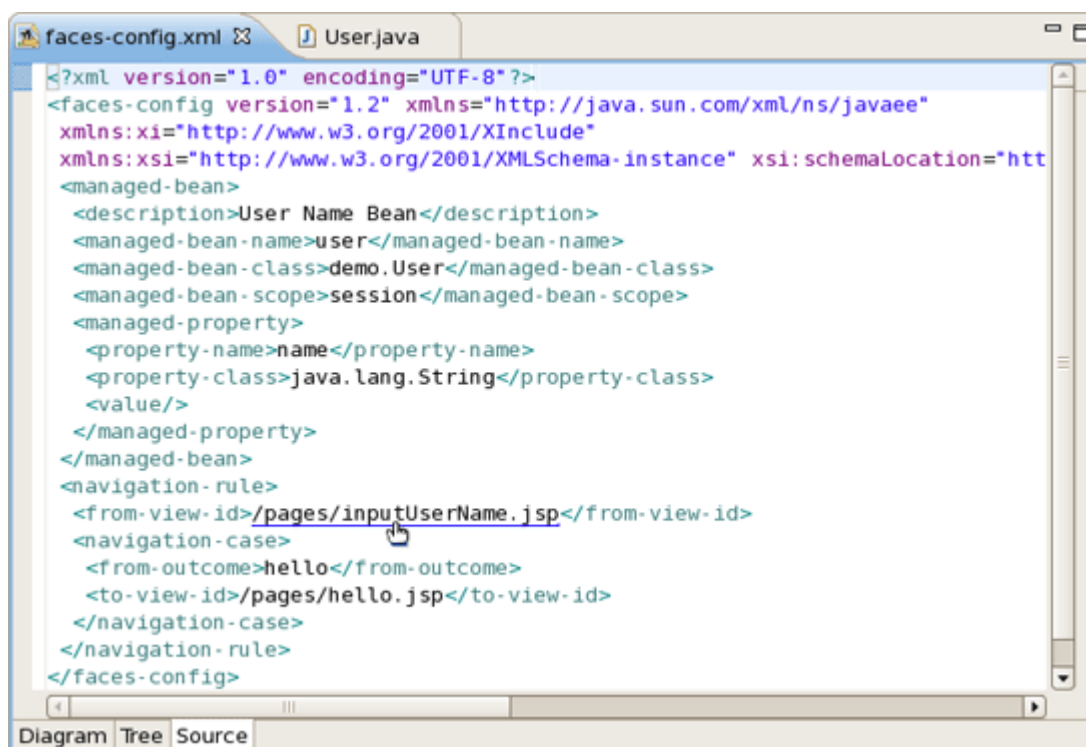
faces-config.xml ☒ User.java

<?xml version="1.0" encoding="UTF-8"?>
<faces-config version="1.2" xmlns="http://java.sun.com/xml/ns/javaee"
 xmlns:xi="http://www.w3.org/2001/XInclude"
 xmlns:xsi="http://www.w3.org/2001/XMLSchema-instance" xsi:schemaLocation="htt
 <managed-bean>
  <description>User Name Bean</description>
  <managed-bean-name>user</managed-bean-name>
  <managed-bean-class>demo.User</managed-bean-class>
  <managed-bean-scope>session</managed-bean-scope>
  <managed-property>
   <property-name>name</property-name>
   <property-class>java.lang.String</property-class>
   <value/>
  </managed-property>
 </managed-bean>
 <navigation-rule>
  <from-view-id>/pages/inputUserName.jsp</from-view-id>
  <navigation-case>
   <from-outcome>hello</from-outcome>
   <to-view-id>/pages/hello.jsp</to-view-id>
  </navigation-case>
 </navigation-rule>
</faces-config>

Diagram Tree Source